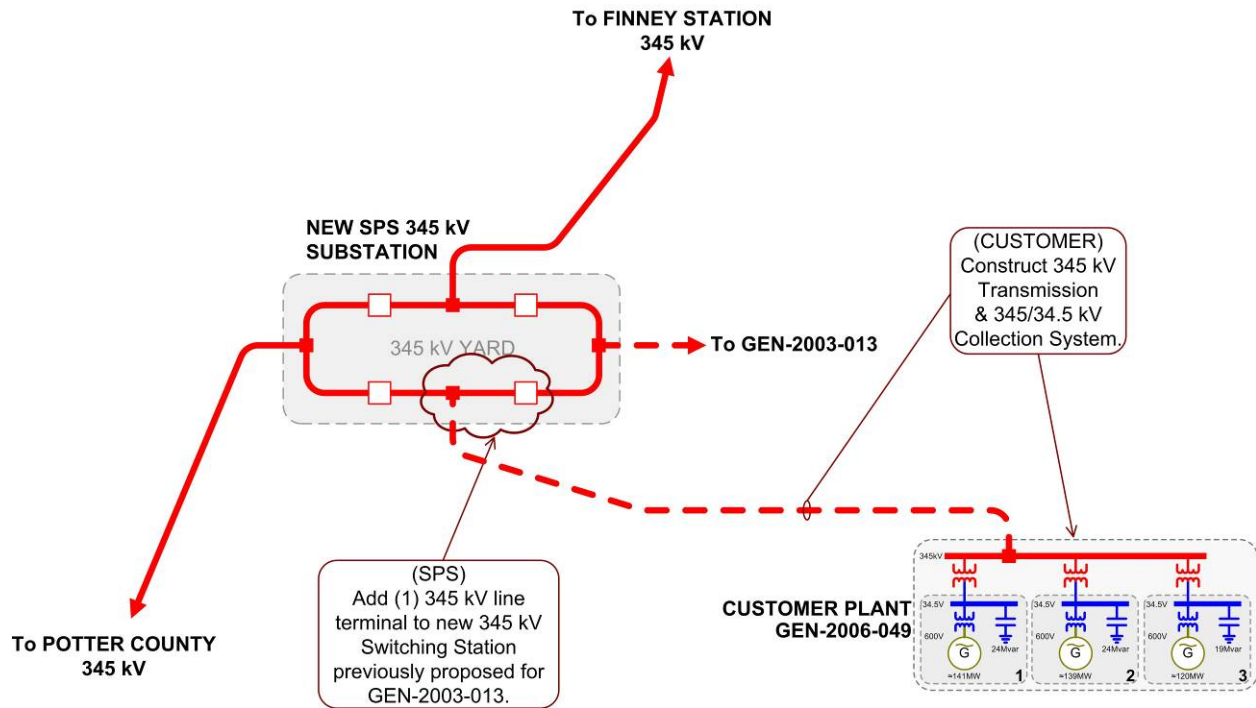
To FINNEY STATION
345 kV

NEW SPS 345 kV
SUBSTATION

345 kV YARD

To GEN-2003-013

(CUSTOMER)
Construct 345 kV Transmission & 345/34.5 kV Collection System.

To POTTER COUNTY
345 kV

(SPS)
Add (1) 345 kV line terminal to new 345 kV Switching Station previously proposed for GEN-2003-013.

CUSTOMER PLANT
GEN-2006-049

345kV

34.5V
600V
G
24Mvar
≈141MW
1

34.5V
600V
G
24Mvar
≈139MW
2

34.5V
600V
G
19Mvar
≈120MW
3